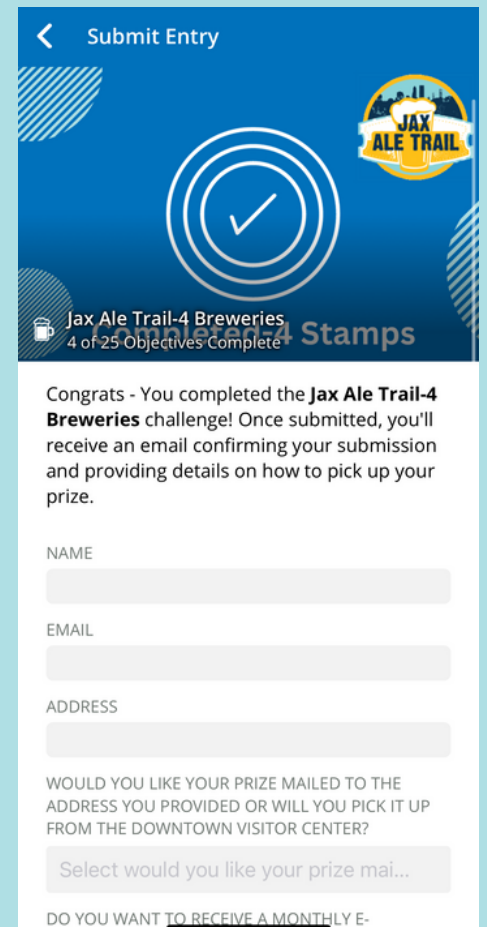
Submit Entry

JAX ALE TRAIL

Jax Ale Trail-4 Breweries
4 of 25 Objectives Complete
Completed-4 Stamps

Congrats - You completed the **Jax Ale Trail-4 Breweries** challenge! Once submitted, you'll receive an email confirming your submission and providing details on how to pick up your prize.

NAME

EMAIL

ADDRESS

WOULD YOU LIKE YOUR PRIZE MAILED TO THE ADDRESS YOU PROVIDED OR WILL YOU PICK IT UP FROM THE DOWNTOWN VISITOR CENTER?

Select would you like your prize mai...

DO YOU WANT TO RECEIVE A MONTHLY E-